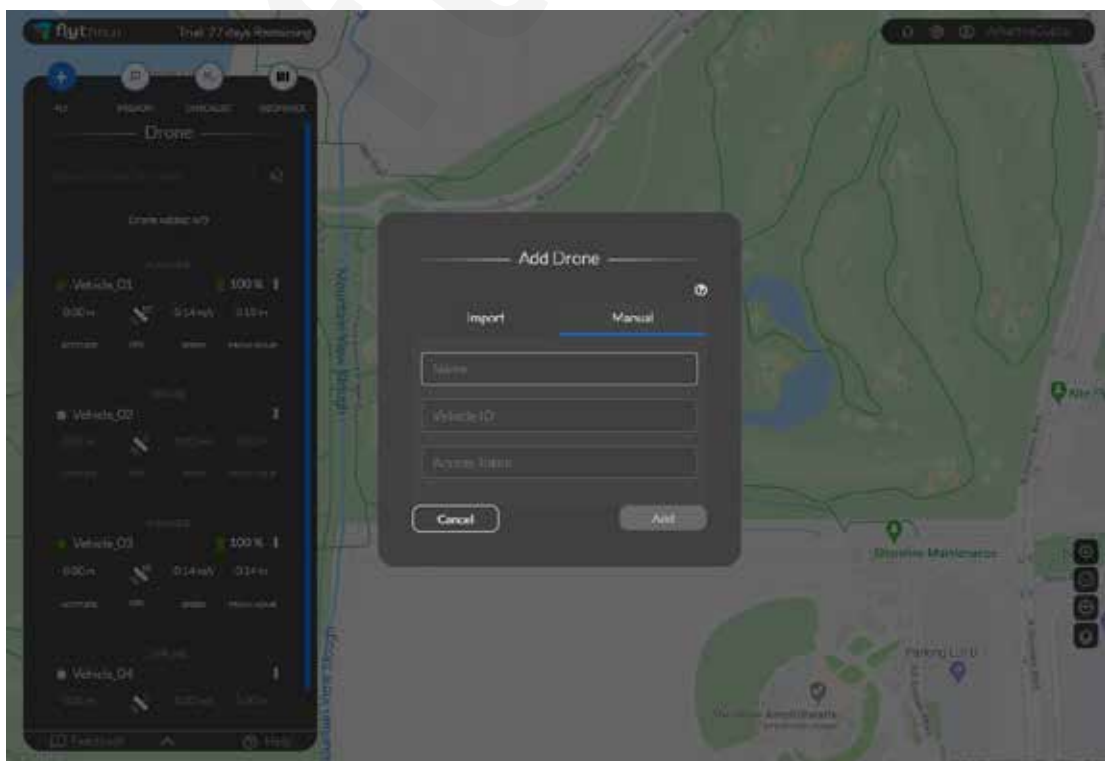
flytbase Trial: 27 days Remaining

FLY MISSION SCHEDULE INSPIRATION

Drone

Drone added: 4/5

Vehicle_01 100 %
0.00 m 0.14 m/s 0.13 m
ALTITUDE GPS SPEED FROM HOME

Vehicle_02

Vehicle_03 100 %
0.00 m 0.14 m/s 0.14 m
ALTITUDE GPS SPEED FROM HOME

Vehicle_04

Feedback Help

Add Drone

Import Manual

Name

Vehicle ID

Access Token

Cancel Add

Mountain View Slough

Shoreline Maintenance

Parking Lot B

Shoreline Amphitheatre